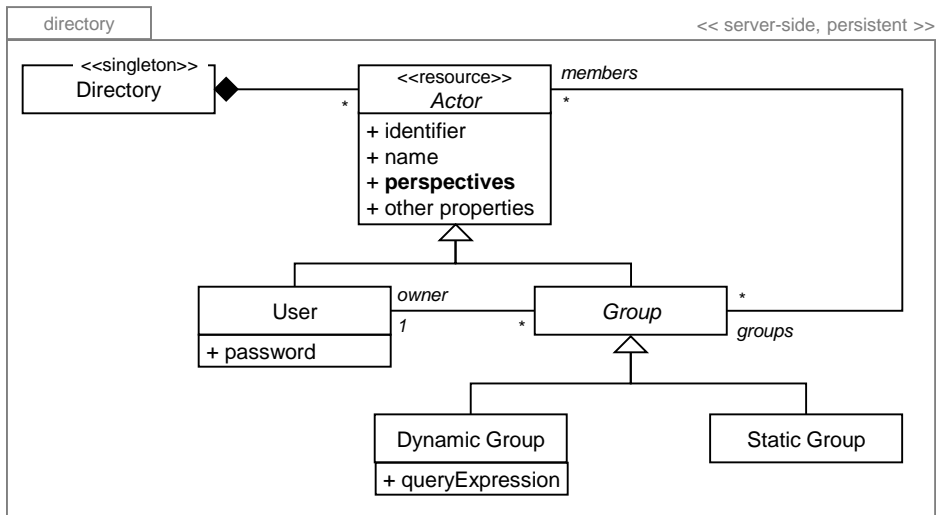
directory

<< server-side, persistent >>

<<singleton>>
Directory

*

<<resource>>
Actor

members
*

+ identifier
+ name
+ **perspectives**
+ other properties

User

+ password

owner
1

*

Group

*
groups

Dynamic Group

+ queryExpression

Static Group